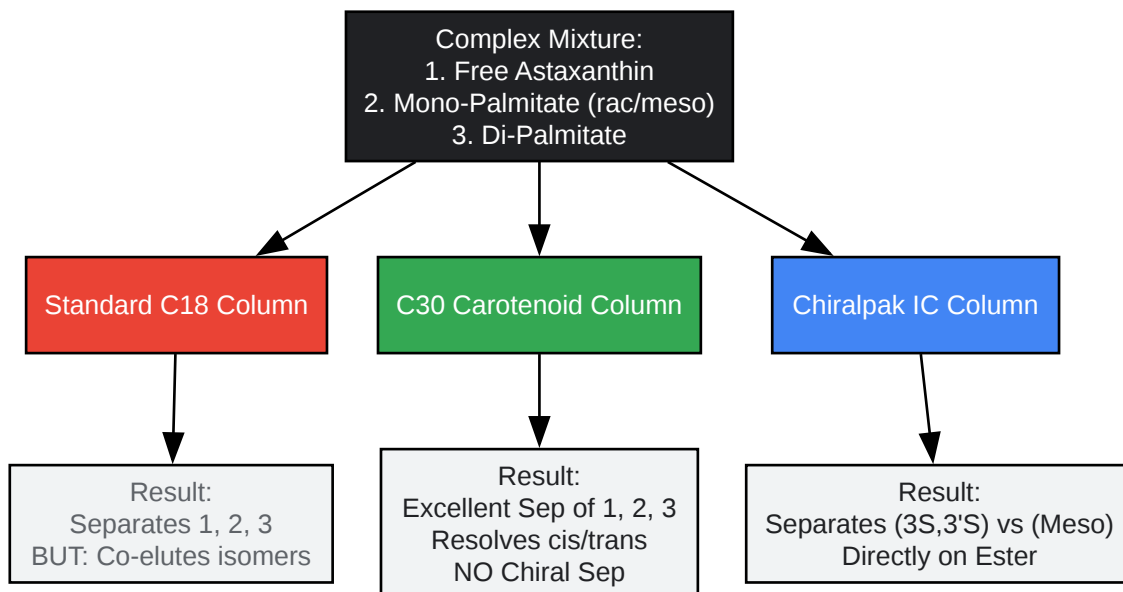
Complex Mixture:
1. Free Astaxanthin
2. Mono-Palmitate (rac/meso)
3. Di-Palmitate

Standard C18 Column

C30 Carotenoid Column

Chiralpak IC Column

Result:
Separates 1, 2, 3
BUT: Co-elutes isomers

Result:
Excellent Sep of 1, 2, 3
Resolves cis/trans
NO Chiral Sep

Result:
Separates (3S,3'S) vs (Meso)
Directly on Ester